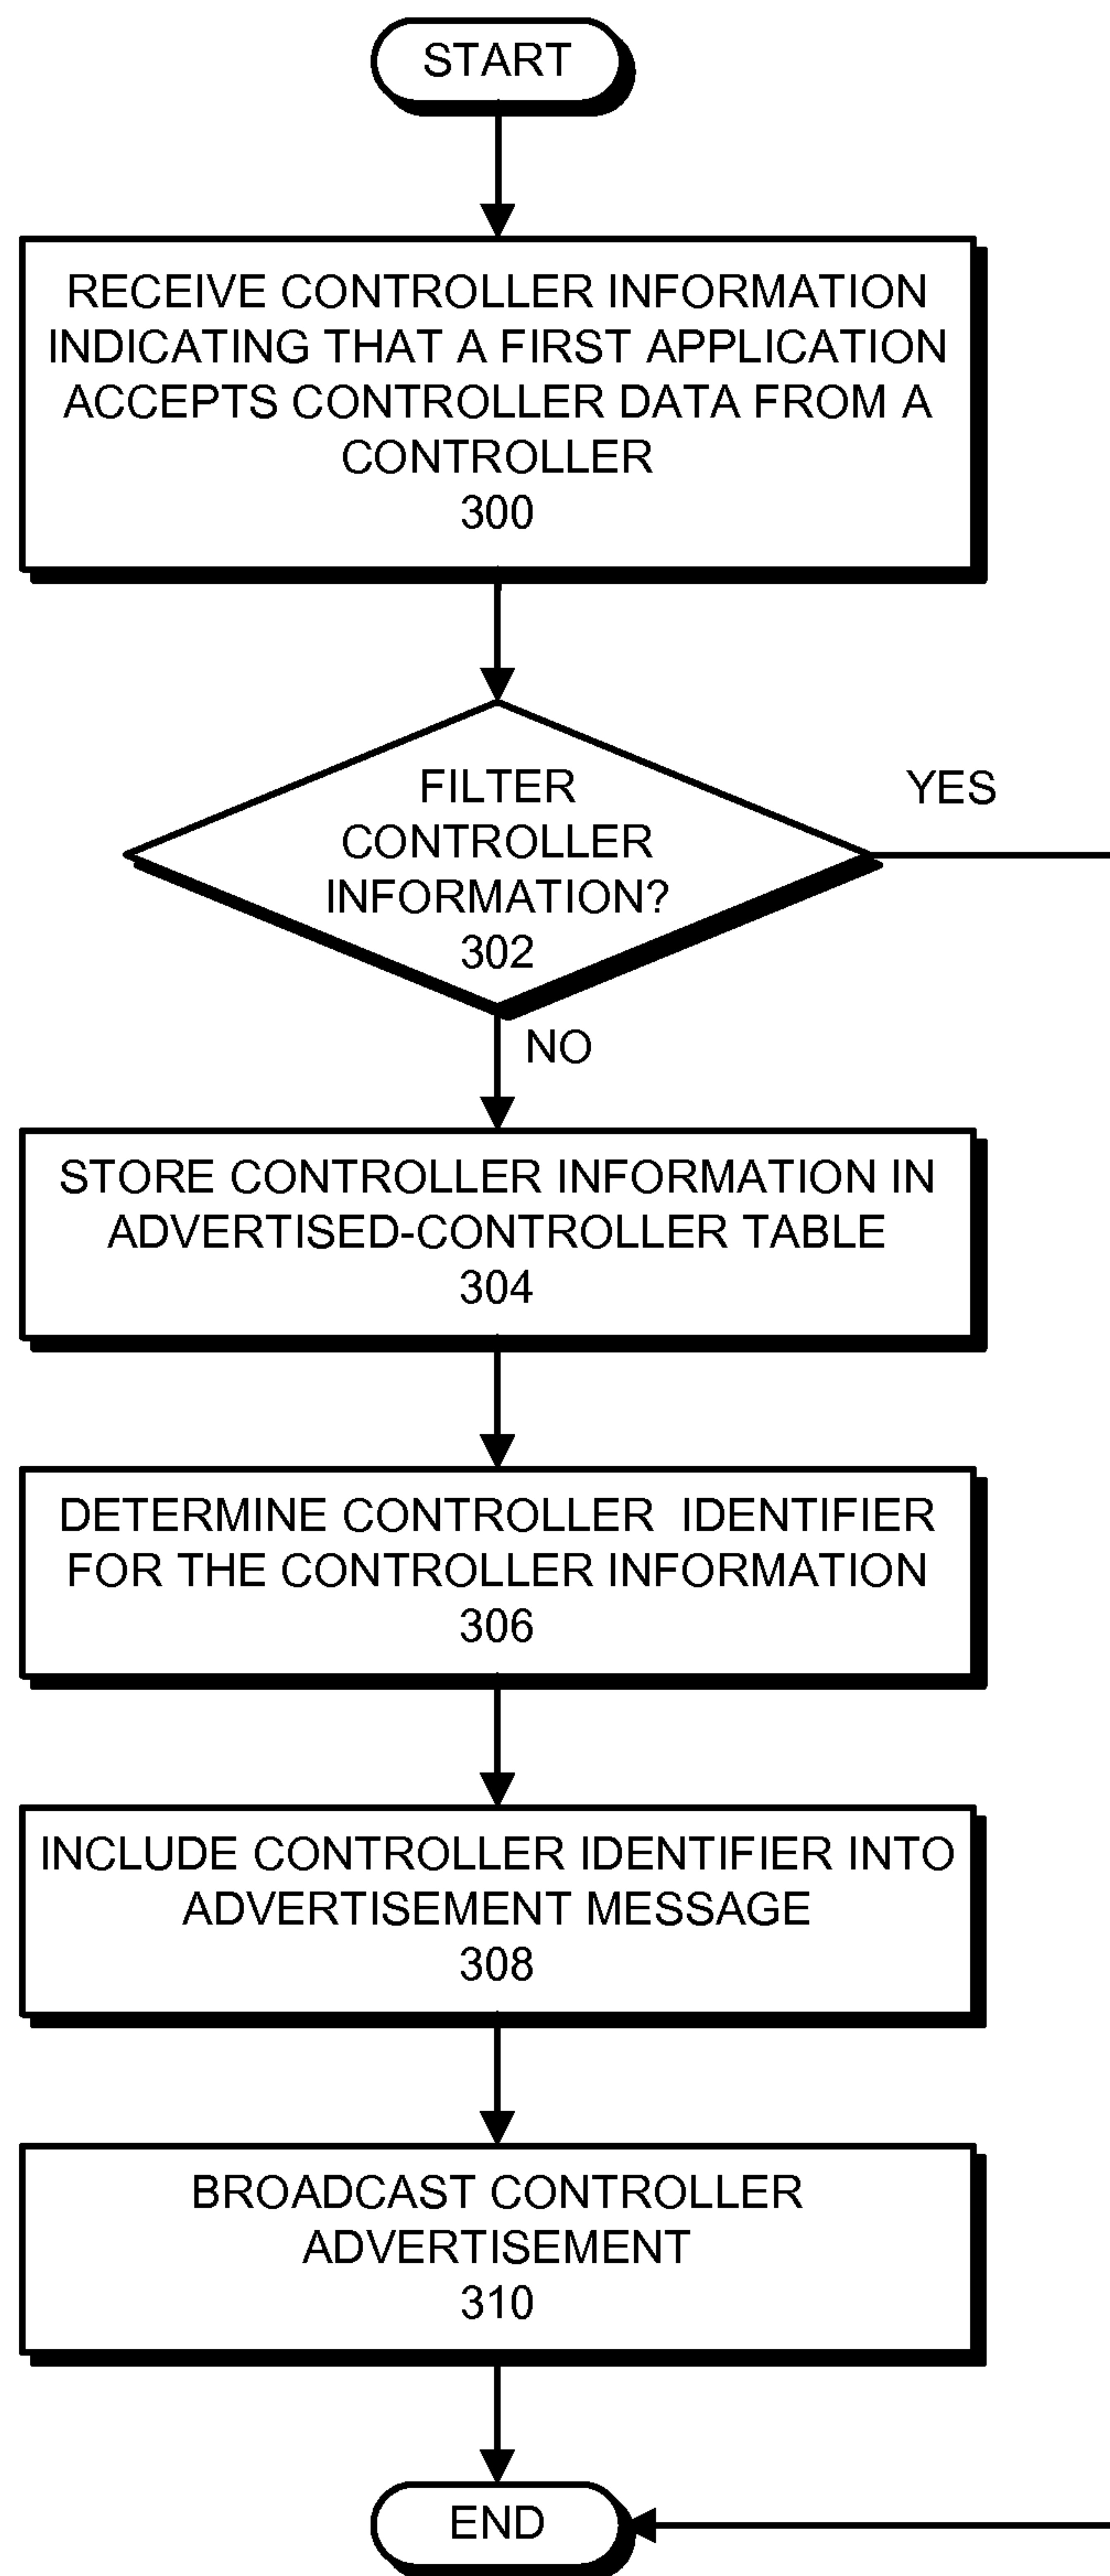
START

RECEIVE CONTROLLER INFORMATION INDICATING THAT A FIRST APPLICATION ACCEPTS CONTROLLER DATA FROM A CONTROLLER
300

FILTER CONTROLLER INFORMATION?
302

YES

NO

STORE CONTROLLER INFORMATION IN ADVERTISED-CONTROLLER TABLE
304

DETERMINE CONTROLLER IDENTIFIER FOR THE CONTROLLER INFORMATION
306

INCLUDE CONTROLLER IDENTIFIER INTO ADVERTISEMENT MESSAGE
308

BROADCAST CONTROLLER ADVERTISEMENT
310

END